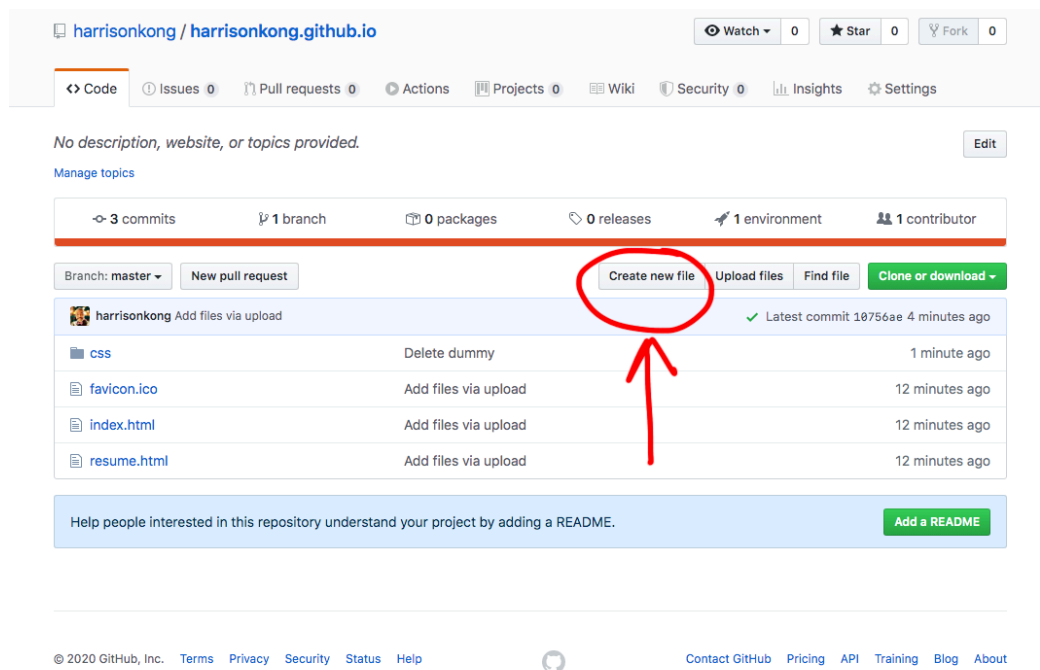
harrisonkong / harrisonkong.github.io

Watch 0 Star 0 Fork 0

Code Issues 0 Pull requests 0 Actions Projects 0 Wiki Security 0 Insights Settings

No description, website, or topics provided.

Edit

Manage topics

3 commits 1 branch 0 packages 0 releases 1 environment 1 contributor

Branch: master New pull request Create new file Upload files Find file Clone or download

harrisonkong Add files via upload Latest commit 10756ae 4 minutes ago

| | | |
|---|---|---|
| css | Delete dummy | 1 minute ago |
| favicon.ico | Add files via upload | 12 minutes ago |
| index.html | Add files via upload | 12 minutes ago |
| resume.html | Add files via upload | 12 minutes ago |

Help people interested in this repository understand your project by adding a README. Add a README

© 2020 GitHub, Inc. Terms Privacy Security Status Help Contact GitHub Pricing API Training Blog About